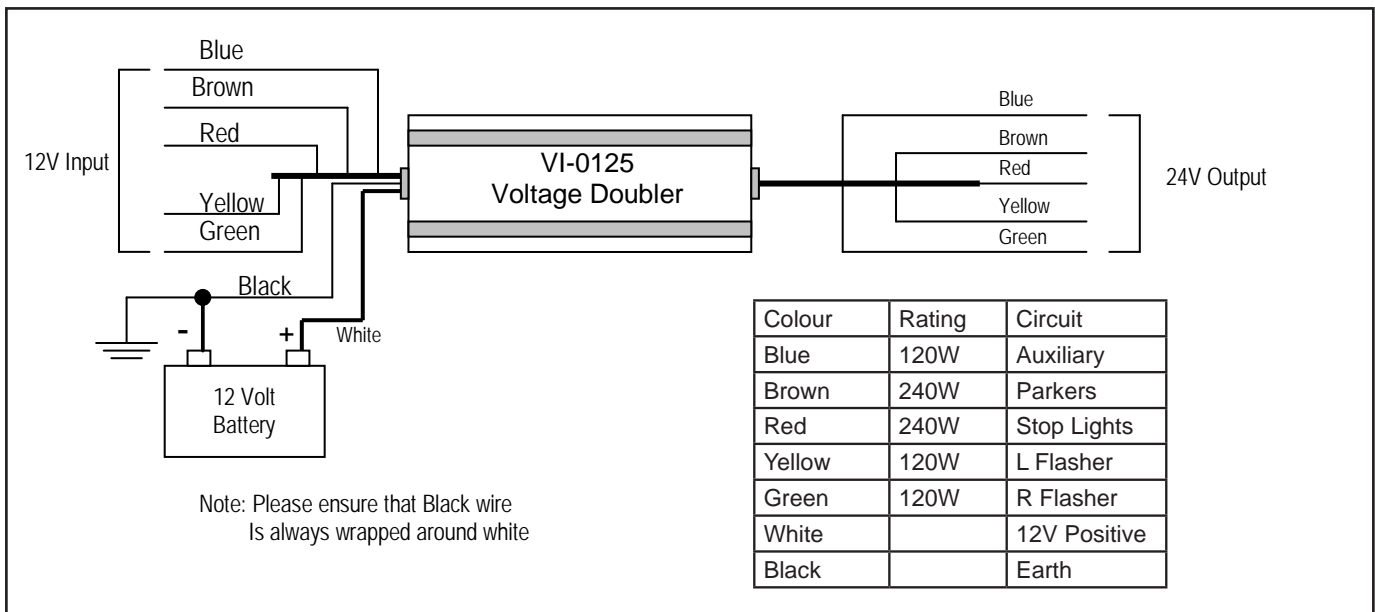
12V Input

Blue
Brown
Red
Yellow
Green

VI-0125
Voltage Doubler

Blue
Brown
Red
Yellow
Green

24V Output

Black

-
+

White

12 Volt
Battery

Note: Please ensure that Black wire
Is always wrapped around white

| Colour | Rating | Circuit |
|---|---|---|
| Blue | 120W | Auxiliary |
| Brown | 240W | Parkers |
| Red | 240W | Stop Lights |
| Yellow | 120W | L Flasher |
| Green | 120W | R Flasher |
| White | | 12V Positive |
| Black | | Earth |